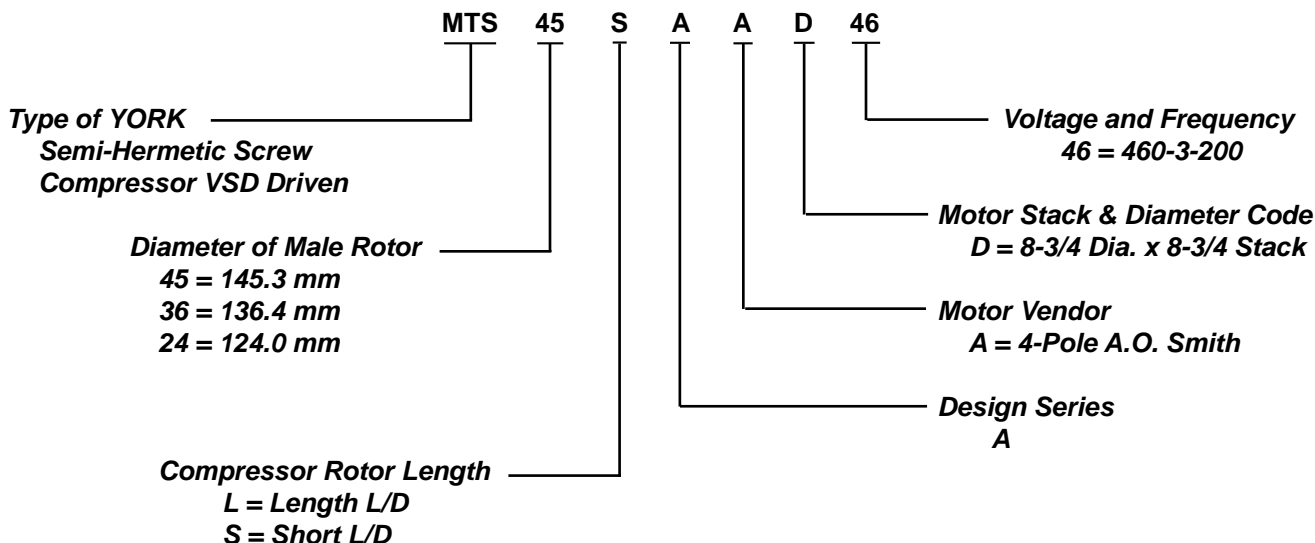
MTS 45 S A A D 46

Type of YORK
Semi-Hermetic Screw
Compressor VSD Driven

Voltage and Frequency
46 = 460-3-200

Motor Stack & Diameter Code
D = 8-3/4 Dia. x 8-3/4 Stack

Diameter of Male Rotor
45 = 145.3 mm
36 = 136.4 mm
24 = 124.0 mm

Motor Vendor
A = 4-Pole A.O. Smith

Design Series
A

Compressor Rotor Length
L = Length L/D
S = Short L/D